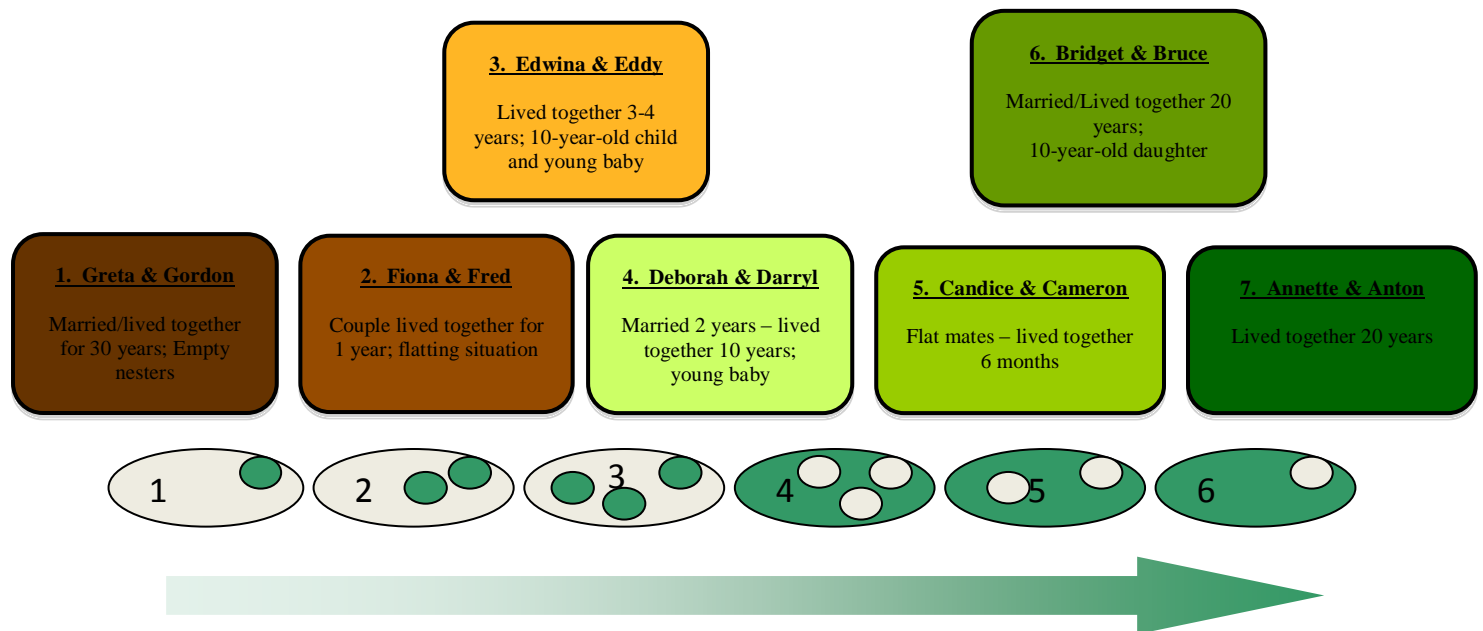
3. Edwina & Eddy

Lived together 3-4 years; 10-year-old child and young baby

6. Bridget & Bruce

Married/Lived together 20 years; 10-year-old daughter

1. Greta & Gordon

Married/lived together for 30 years; Empty nesters

2. Fiona & Fred

Couple lived together for 1 year; flatting situation

4. Deborah & Darryl

Married 2 years – lived together 10 years; young baby

5. Candice & Cameron

Flat mates – lived together 6 months

7. Annette & Anton

Lived together 20 years

1

2

3

4

5

6